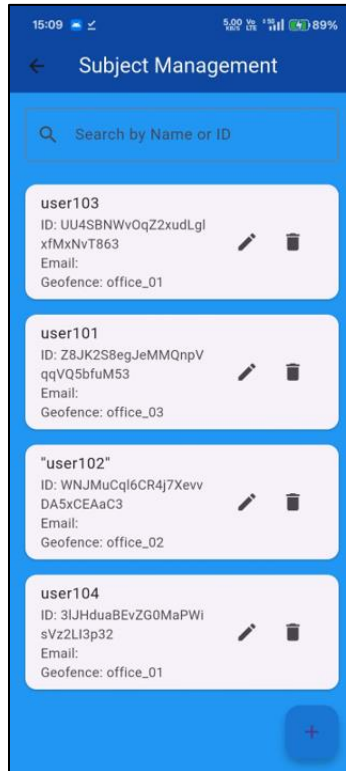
15:09 5.00 KB/S Vo LTE 89%

Subject Management

Search by Name or ID

user103
ID: UU4SBNWvOqZ2xudLglxfMxNvT863
Email:
Geofence: office_01

user101
ID: Z8JK2S8egJeMMQnpVqqVQ5bfuM53
Email:
Geofence: office_03

"user102"
ID: WNJMuCql6CR4j7XevvDA5xCEAaC3
Email:
Geofence: office_02

user104
ID: 3lJHduaBEvZG0MaPWisVz2LI3p32
Email:
Geofence: office_01

+